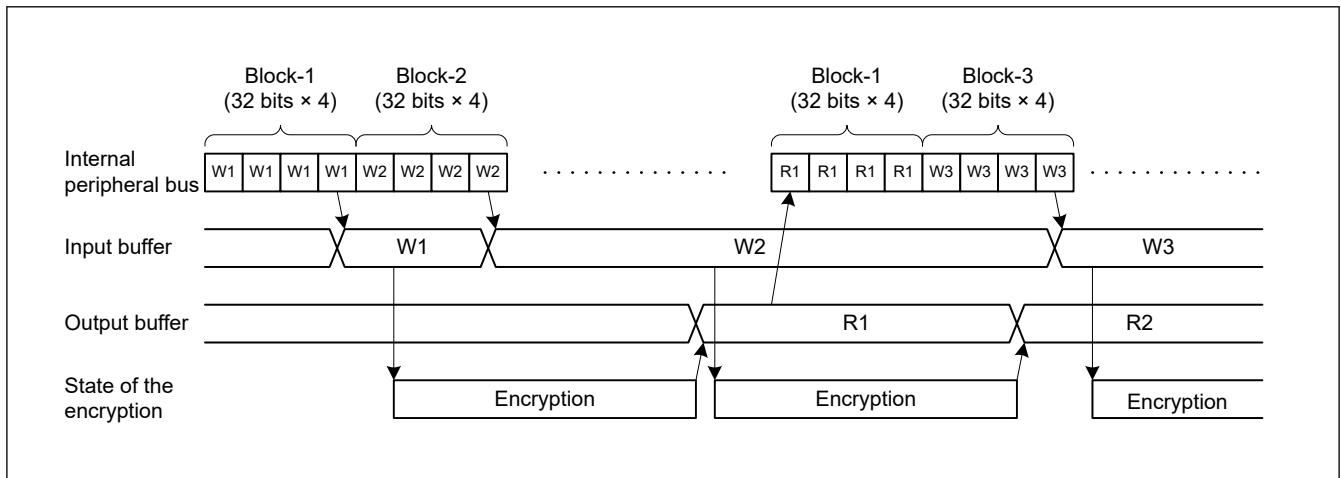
Block-1
(32 bits × 4)

Block-2
(32 bits × 4)

Block-1
(32 bits × 4)

Block-3
(32 bits × 4)

Internal peripheral bus

W1 W1 W1 W1 W2 W2 W2 W2 . . . . . . . . . . . R1 R1 R1 R1 W3 W3 W3 W3 . . . . . . .

Input buffer

W1

W2

W3

Output buffer

R1

R2

State of the encryption

Encryption

Encryption

Encryption